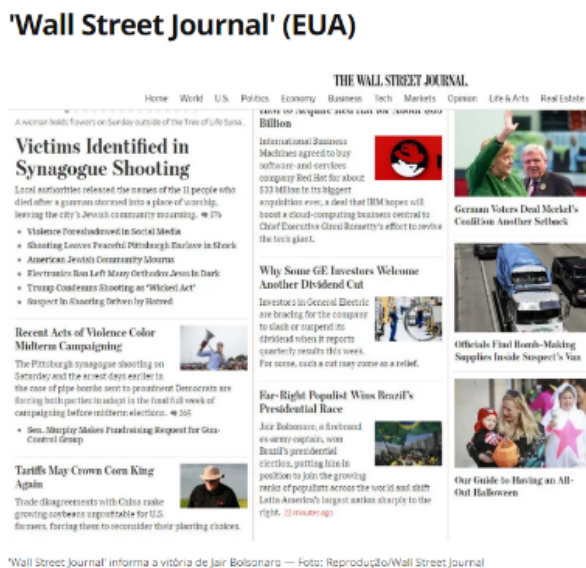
'Wall Street Journal' (EUA)

THE WALL STREET JOURNAL.

Home World U.S. Politics Economy Business Tech Markets Opinion Life & Arts Real Estate

A woman holds flowers on Sunday outside of the Tree of Life Syna...

Victims Identified in Synagogue Shooting

Local authorities released the names of the 11 people who died after a gunman stormed into a place of worship, leaving the city's Jewish community mourning. 376

- Violence Foreshadowed in Social Media
- Shooting Leaves Peaceful Pittsburgh Enclave in Shock
- American Jewish Community Mourns
- Electronics Ban Left Many Orthodox Jews in Dark
- Trump Condemns Shooting as 'Wicked Act'
- Suspect in Shooting Driven by Hatred

Recent Acts of Violence Color Midterm Campaigning

The Pittsburgh synagogue shooting on Saturday and the arrest days earlier in the case of pipe bombs sent to prominent Democrats are forcing both parties to adapt in the final full week of campaigning before midterm elections. 265

- Sen. Murphy Makes Fundraising Request for Gun-Control Group

Tariffs May Crown Corn King Again

Trade disagreements with China make growing soybeans unprofitable for U.S. farmers, forcing them to reconsider their planting choices.

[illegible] to Acquire Red Hat for About $33 Billion

International Business Machines agreed to buy software-and-services company Red Hat for about $33 billion in its biggest acquisition ever, a deal that IBM hopes will boost a cloud-computing business central to Chief Executive Ginni Rometty's effort to revive the tech giant.

Why Some GE Investors Welcome Another Dividend Cut

Investors in General Electric are bracing for the company to slash or suspend its dividend when it reports quarterly results this week. For some, such a cut may come as a relief.

Far-Right Populist Wins Brazil's Presidential Race

Jair Bolsonaro, a firebrand ex-army captain, won Brazil's presidential election, putting him in position to join the growing ranks of populists across the world and shift Latin America's largest nation sharply to the right. 22 minutes ago

German Voters Deal Merkel's Coalition Another Setback

Officials Find Bomb-Making Supplies Inside Suspect's Van

Our Guide to Having an All-Out Halloween

'Wall Street Journal' informa a vitória de Jair Bolsonaro — Foto: Reprodução/Wall Street Journal